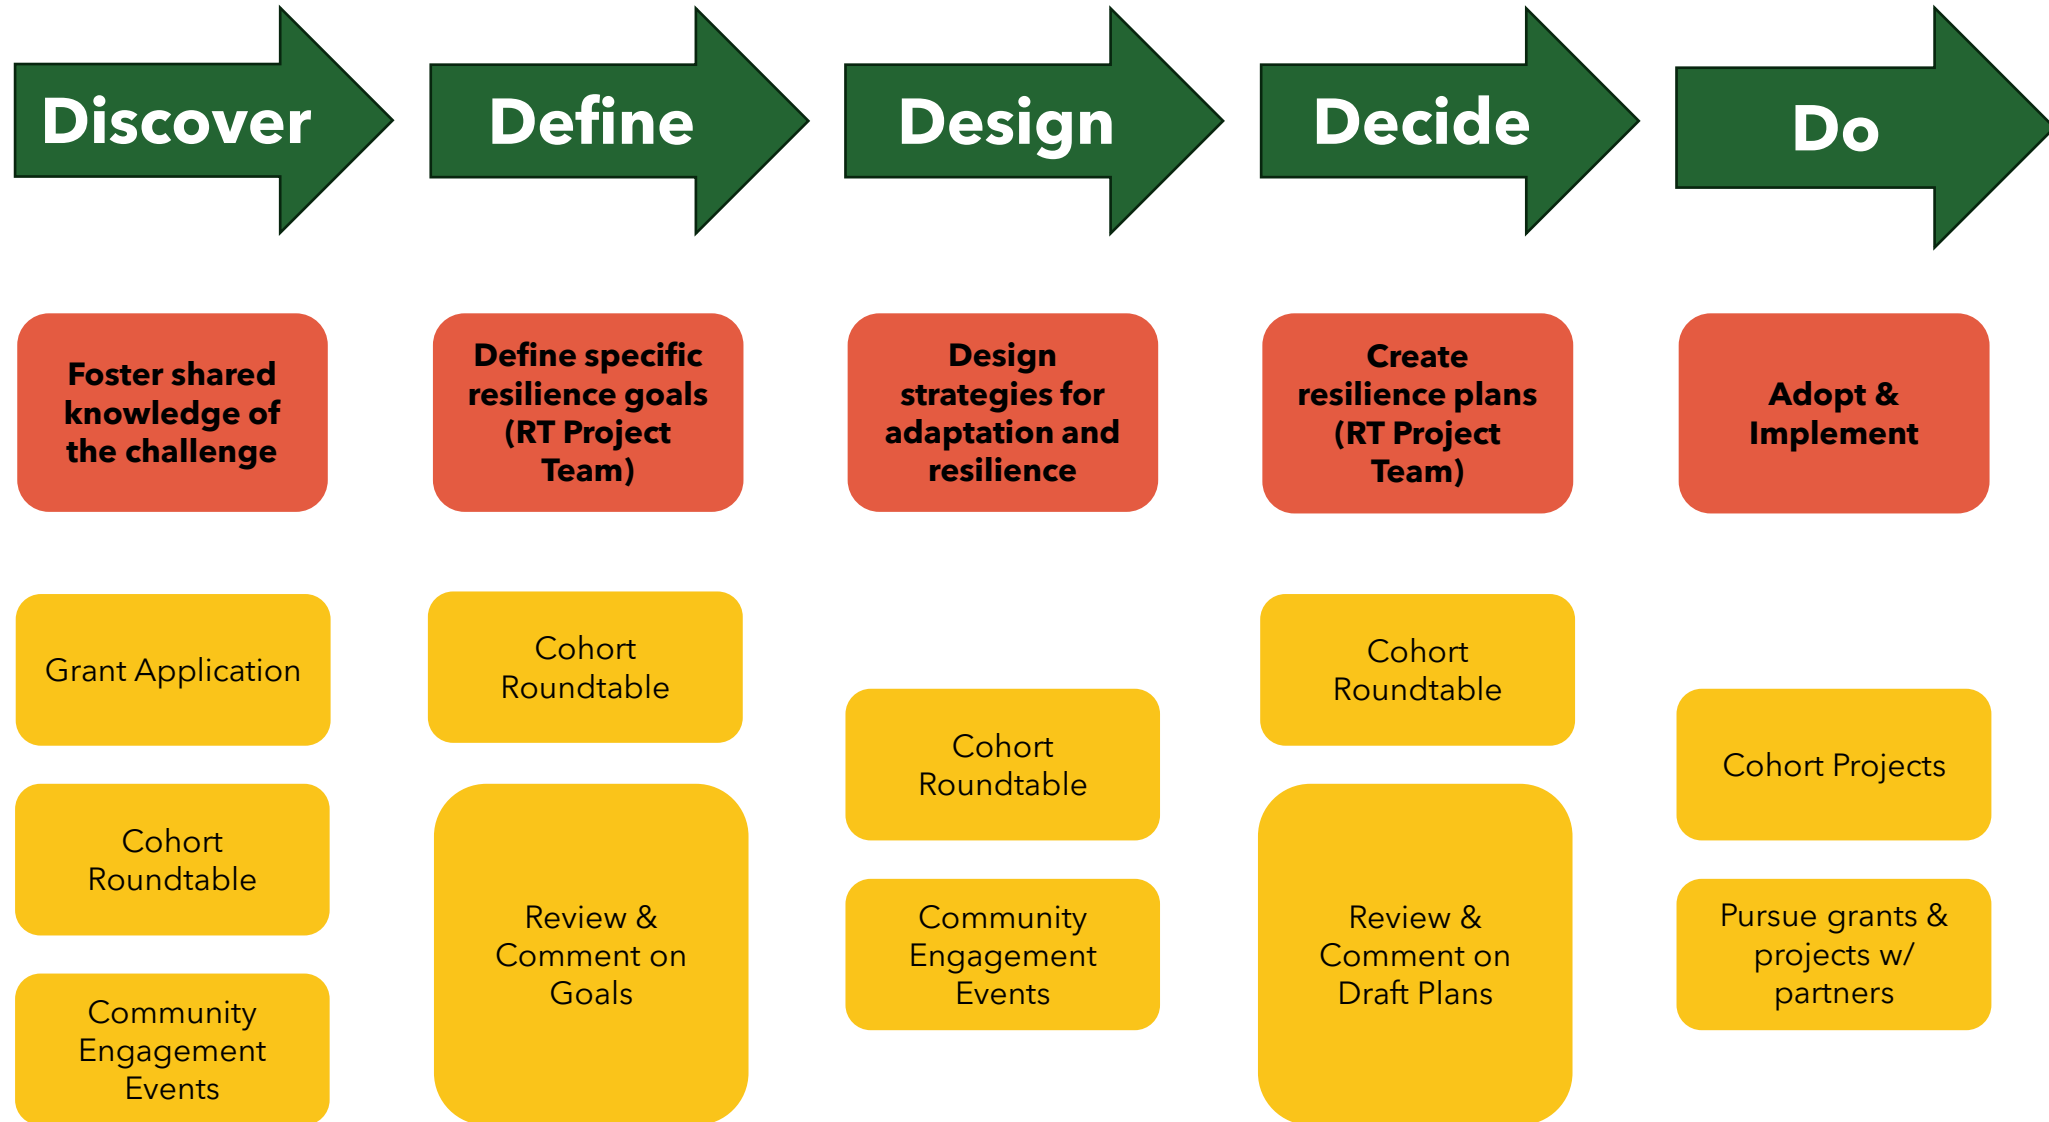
Discover

Foster shared knowledge of the challenge

Grant Application

Cohort Roundtable

Community Engagement Events

Define

Define specific resilience goals (RT Project Team)

Cohort Roundtable

Review & Comment on Goals

Design

Design strategies for adaptation and resilience

Cohort Roundtable

Community Engagement Events

Decide

Create resilience plans (RT Project Team)

Cohort Roundtable

Review & Comment on Draft Plans

Do

Adopt & Implement

Cohort Projects

Pursue grants & projects w/ partners